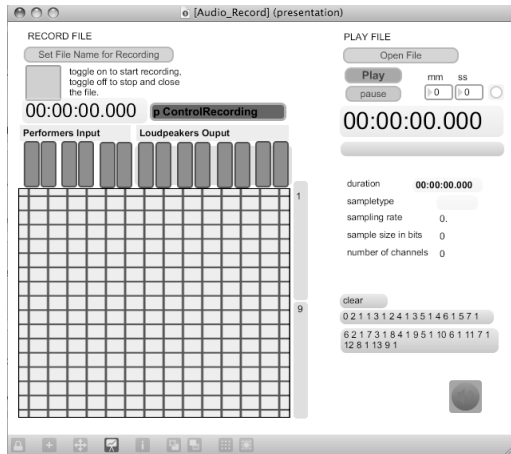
[Audio_Record] (presentation)

RECORD FILE

Set File Name for Recording

toggle on to start recording, toggle off to stop and close the file.

00:00:00.000

p ControlRecording

Performers Input

Loudpeakers Ouput

1

9

PLAY FILE

Open File

Play

pause

mm ss

▷0 ▷0

00:00:00.000

duration 00:00:00.000

sampletype

sampling rate 0.

sample size in bits 0

number of channels 0

clear

0 2 1 1 3 1 2 4 1 3 5 1 4 6 1 5 7 1

6 2 1 7 3 1 8 4 1 9 5 1 10 6 1 11 7 1 12 8 1 13 9 1